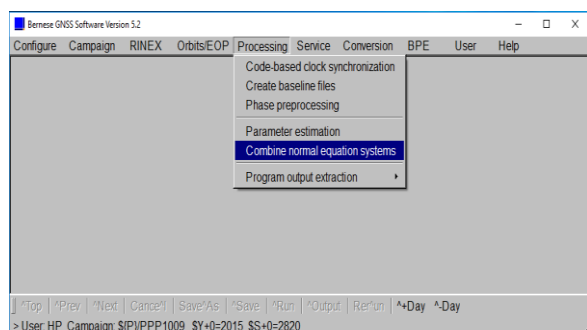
Bernese GNSS Software Version 5.2

Configure Campaign RINEX Orbits/EOP Processing Service Conversion BPE User Help

Code-based clock synchronization
Create baseline files
Phase preprocessing
Parameter estimation
Combine normal equation systems
Program output extraction

^Top ^Prev ^Next Cancel Save^As ^Save ^Run ^Output Rer^un ^+Day ^-Day

> User: HP Campaign: $(P)/PPP1009 $Y+0=2015 $S+0=2820